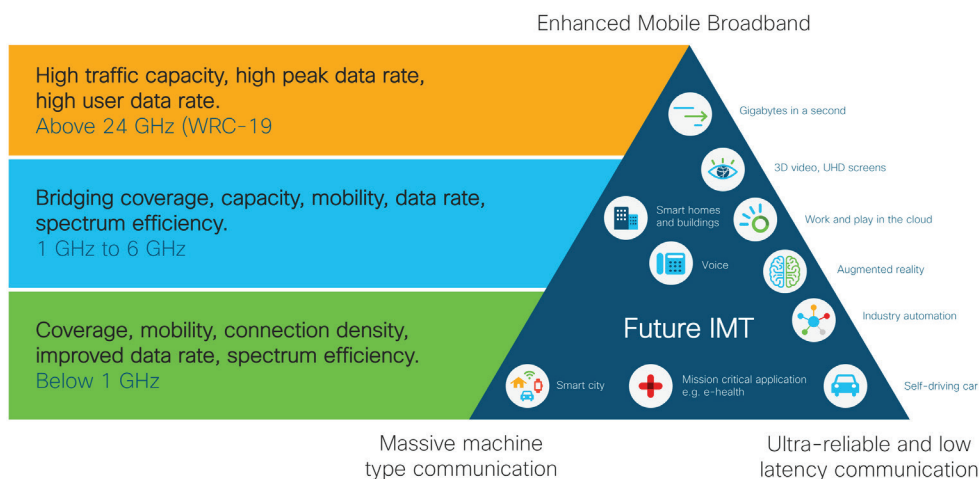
Enhanced Mobile Broadband

High traffic capacity, high peak data rate, high user data rate.
Above 24 GHz (WRC-19

Bridging coverage, capacity, mobility, data rate, spectrum efficiency.
1 GHz to 6 GHz

Coverage, mobility, connection density, improved data rate, spectrum efficiency.
Below 1 GHz

Gigabytes in a second

3D video, UHD screens

Smart homes and buildings

Work and play in the cloud

Voice

Augmented reality

Future IMT

Industry automation

Smart city

Mission critical application e.g. e-health

Self-driving car

Massive machine type communication

Ultra-reliable and low latency communication